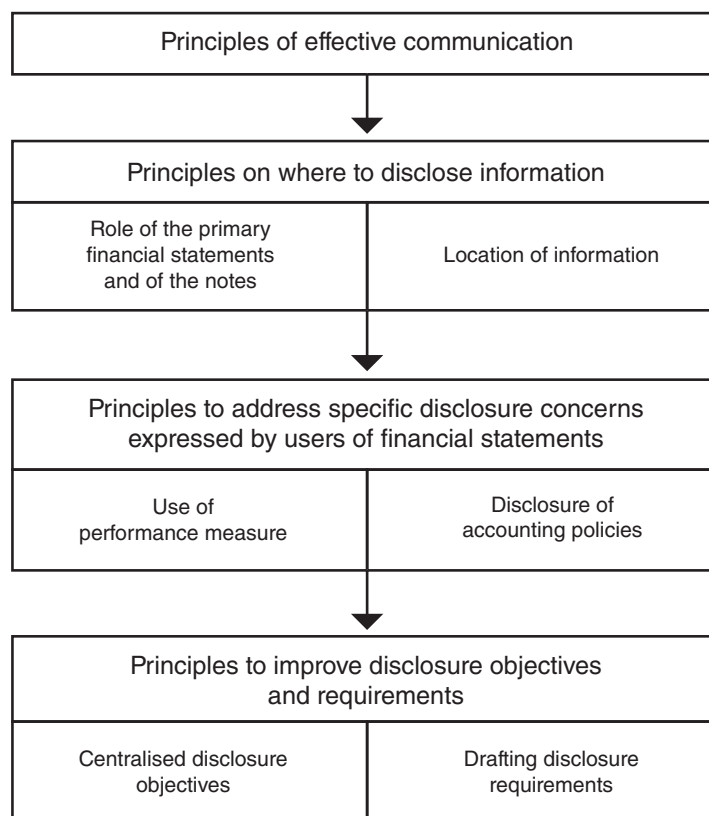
Principles of effective communication

Principles on where to disclose information

Role of the primary financial statements and of the notes

Location of information

Principles to address specific disclosure concerns expressed by users of financial statements

Use of performance measure

Disclosure of accounting policies

Principles to improve disclosure objectives and requirements

Centralised disclosure objectives

Drafting disclosure requirements